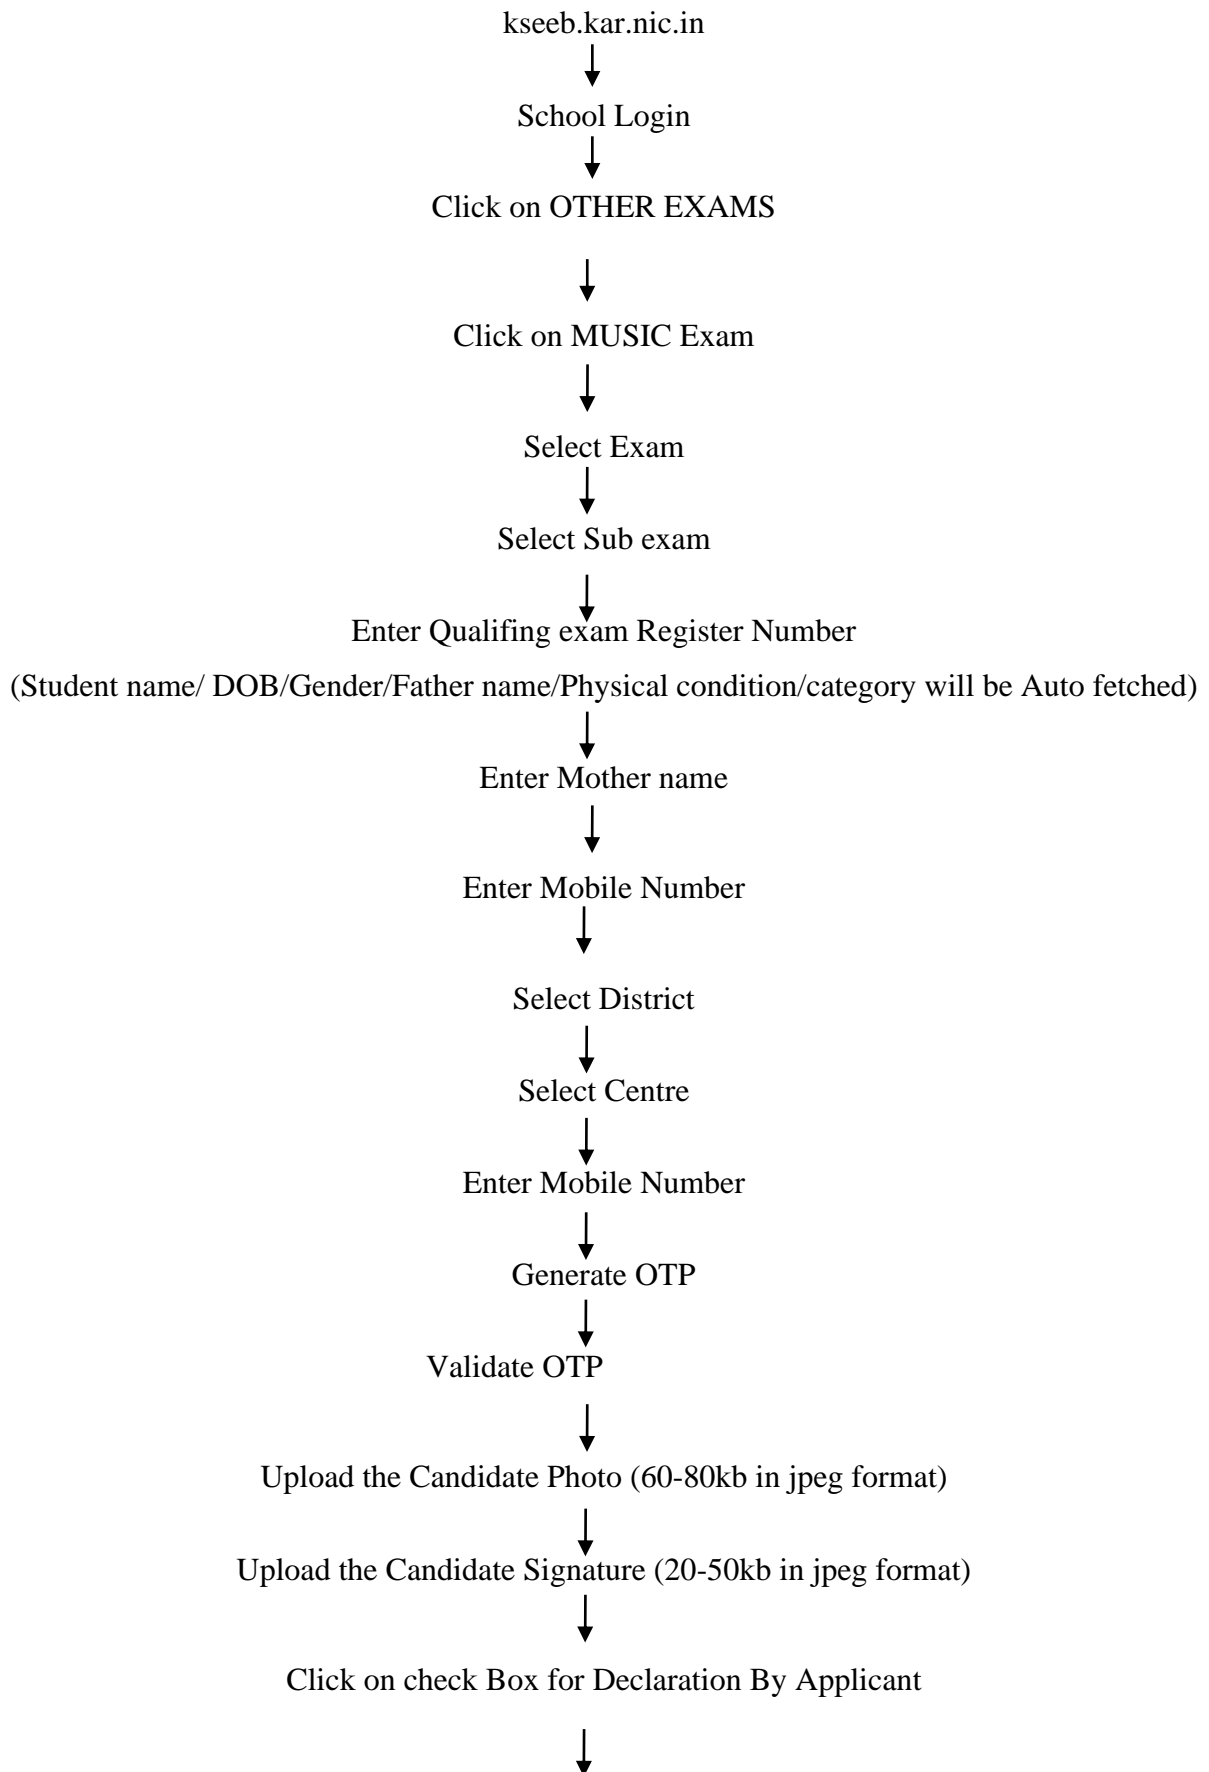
kseeb.kar.nic.in

School Login

Click on OTHER EXAMS

Click on MUSIC Exam

Select Exam

Select Sub exam

Enter Qualifing exam Register Number

(Student name/ DOB/Gender/Father name/Physical condition/category will be Auto fetched)

Enter Mother name

Enter Mobile Number

Select District

Select Centre

Enter Mobile Number

Generate OTP

Validate OTP

Upload the Candidate Photo (60-80kb in jpeg format)

Upload the Candidate Signature (20-50kb in jpeg format)

Click on check Box for Declaration By Applicant